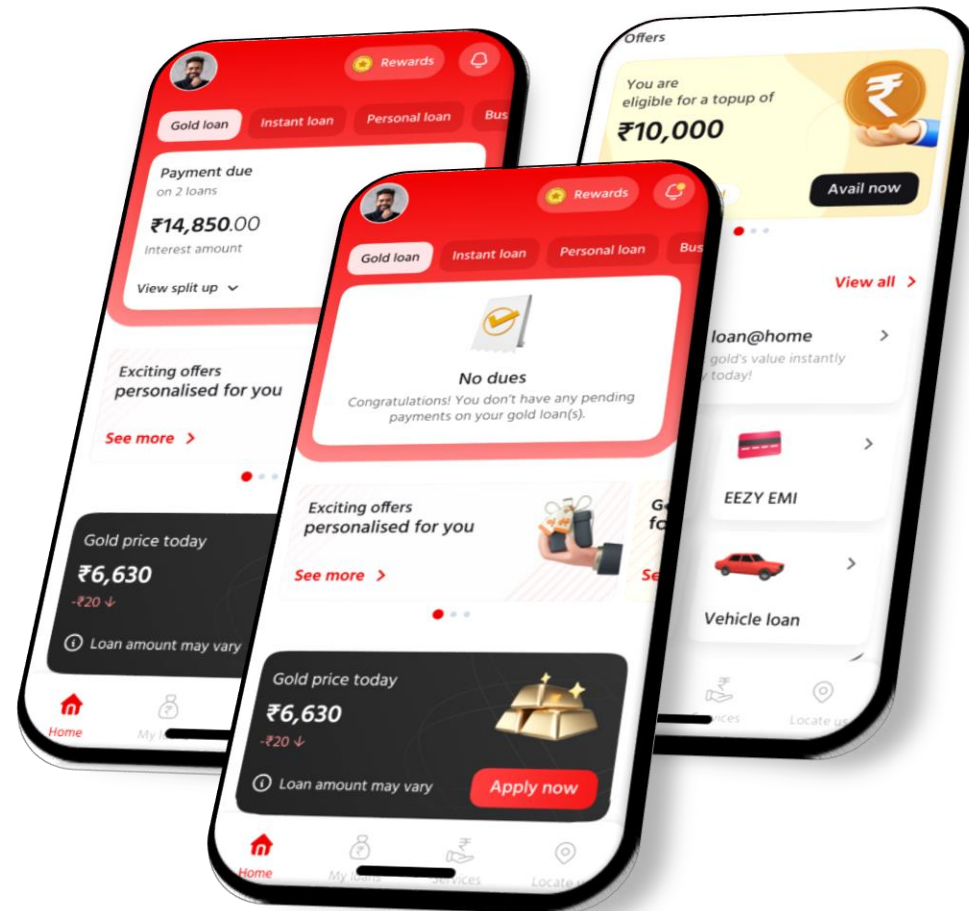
Rewards

Gold loan Instant loan Personal loan Bus

Payment due
on 2 loans

₹14,850.00
Interest amount

View split up

Exciting offers personalised for you

See more >

Gold price today
₹6,630
-₹20

Loan amount may vary

Home My l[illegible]

Offers

You are eligible for a topup of
₹10,000

Avail now

View all >

loan@home
gold's value instantly
today!

EEZY EMI

Vehicle loan

Services Locate us

Rewards

Gold loan Instant loan Personal loan Bus

No dues
Congratulations! You don't have any pending payments on your gold loan(s).

Exciting offers personalised for you

See more >

Ge
fo
Se

Gold price today
₹6,630
-₹20

Loan amount may vary

Apply now

Home My loans Services Locate